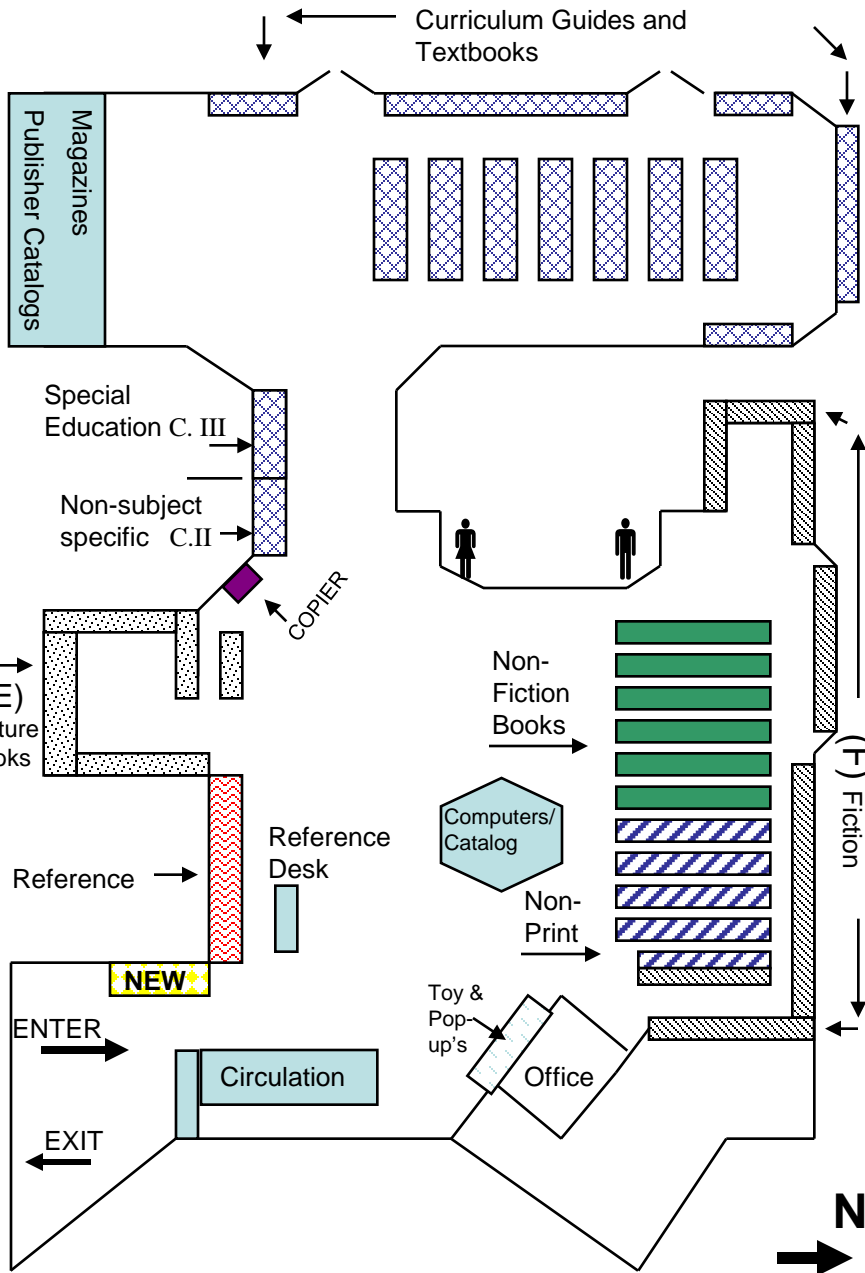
Curriculum Guides and Textbooks

Magazines
Publisher Catalogs

Special Education C. III

Non-subject specific C.II

COPIER

E)
ture
oks

Non-Fiction Books

Computers/ Catalog

(F) Fiction

Reference

Reference Desk

Non-Print

NEW

Toy & Pop-up's

ENTER

Office

Circulation

EXIT

N